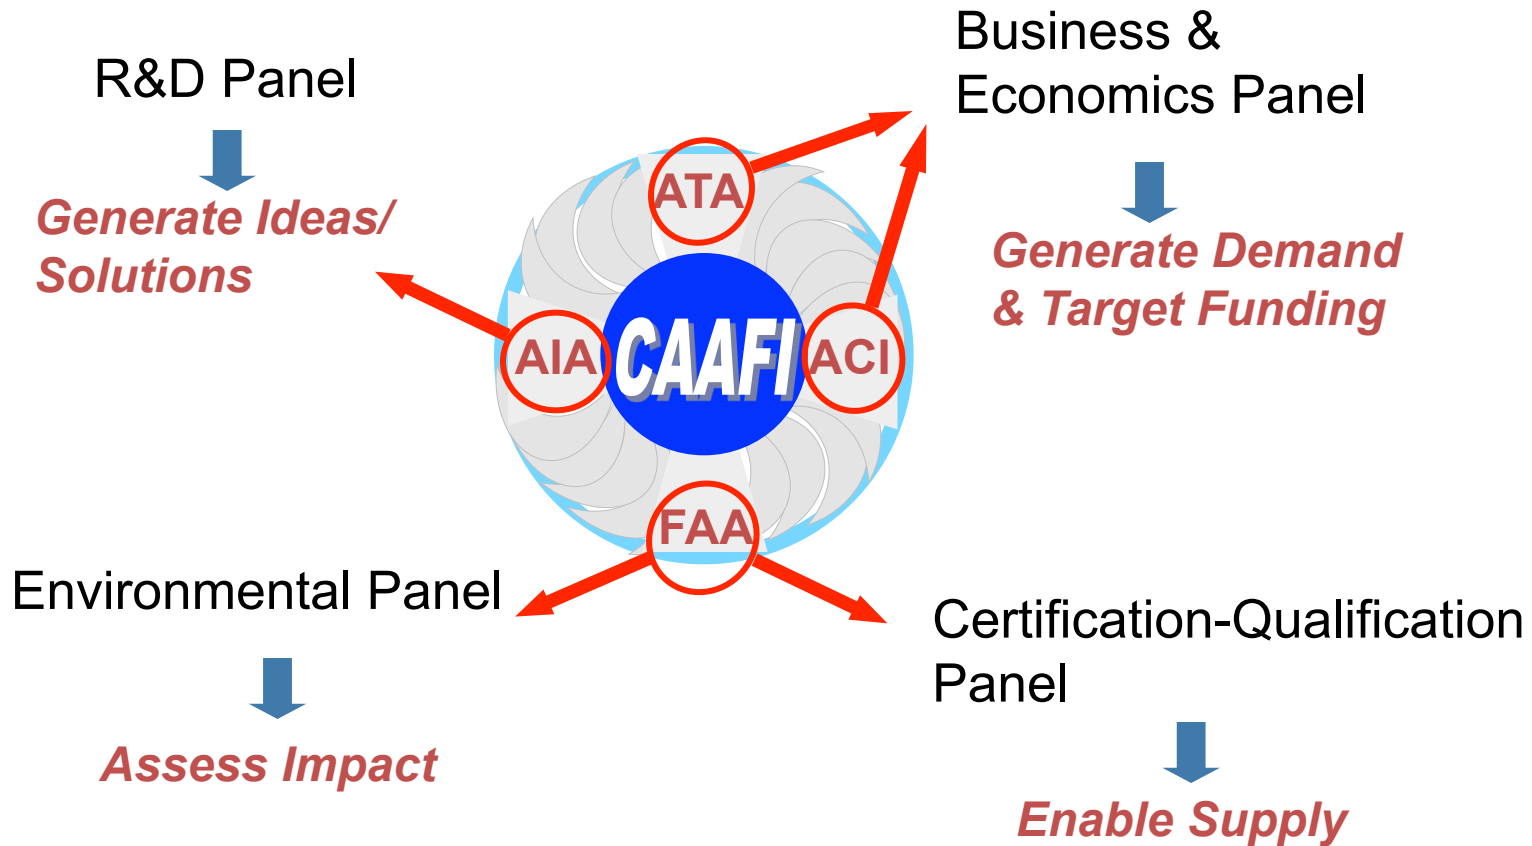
R&D Panel

Generate Ideas/ Solutions

Business & Economics Panel

Generate Demand & Target Funding

ATA

AIA

CAAFI

ACI

FAA

Environmental Panel

Assess Impact

Certification-Qualification Panel

Enable Supply